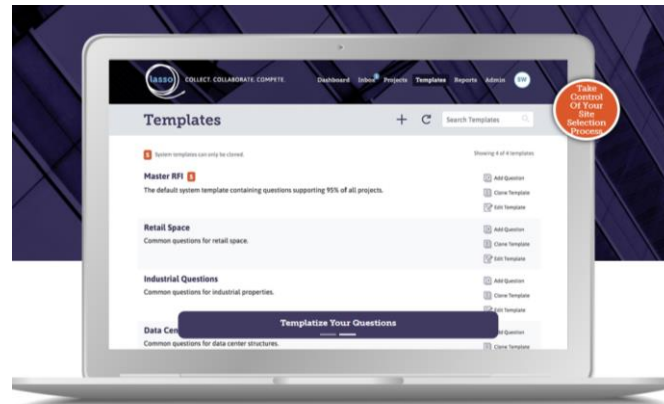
lasso COLLECT. COLLABORATE. COMPETE.

Dashboard Inbox Projects Templates Reports Admin SW

Take Control Of Your Site Selection Process

Templates

+ C Search Templates

S System templates can only be cloned.

Showing 4 of 4 templates

Master RFI S

The default system template containing questions supporting 95% of all projects.

Add Question
Clone Template
Edit Template

Retail Space

Common questions for retail space.

Add Question
Clone Template
Edit Template

Industrial Questions

Common questions for industrial properties.

Add Question
Clone Template
Edit Template

Data Cen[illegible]

Common questions for data center structures.

Templatize Your Questions

Add Question
Clone Template